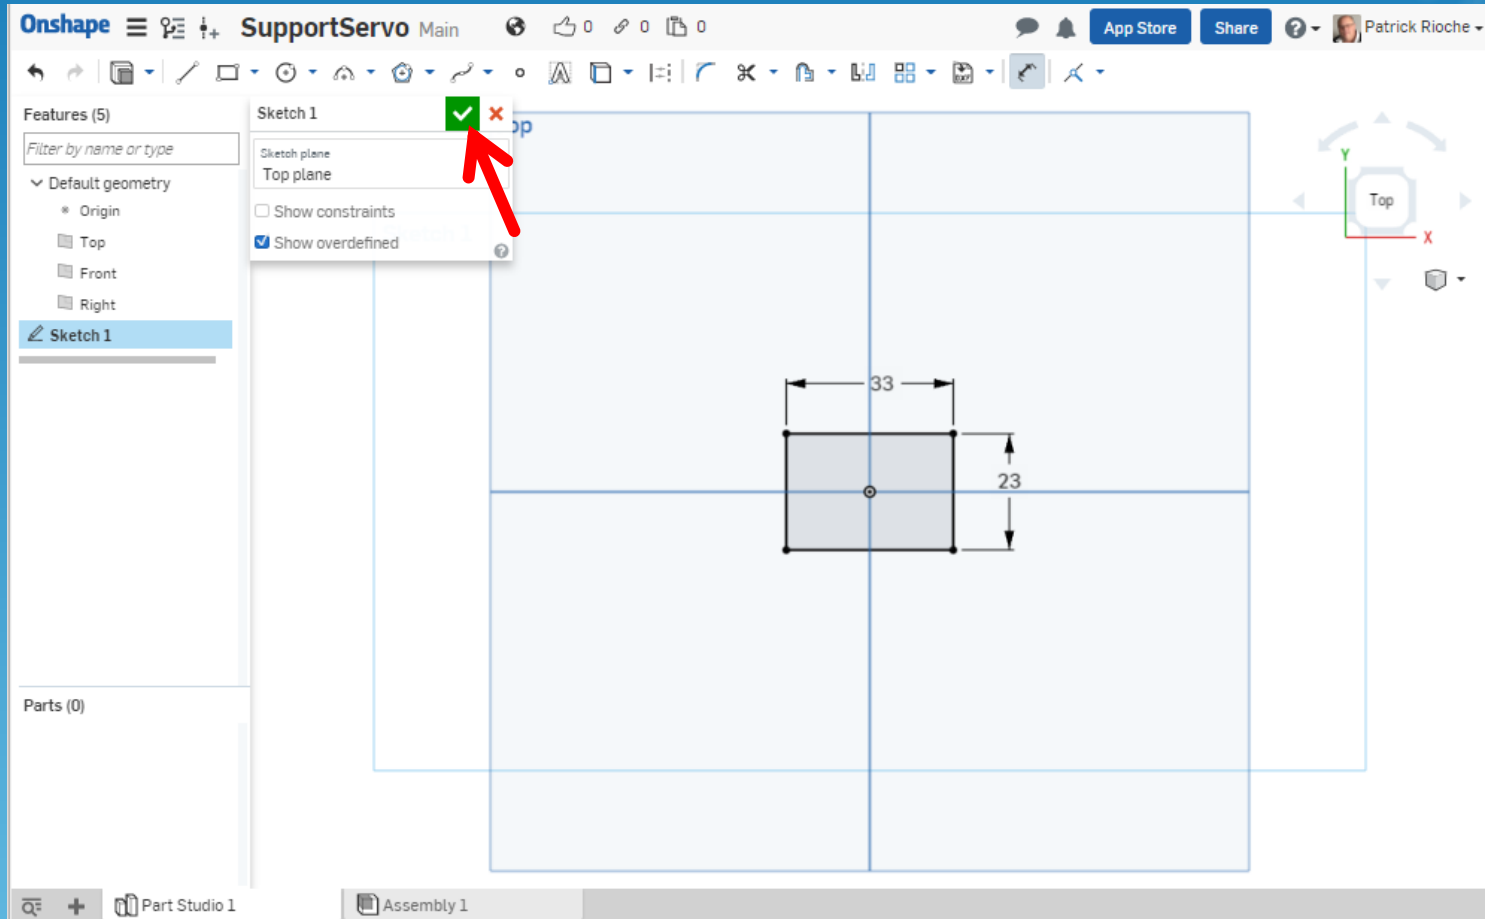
Onshape SupportServo Main 0 0 0 App Store Share Patrick Rioche

Features (5)
Filter by name or type
Default geometry
Origin
Top
Front
Right
Sketch 1

Sketch 1
Sketch plane
Top plane
Show constraints
Show overdefined

op

Top
Y
X

33
23

Parts (0)

Part Studio 1
Assembly 1